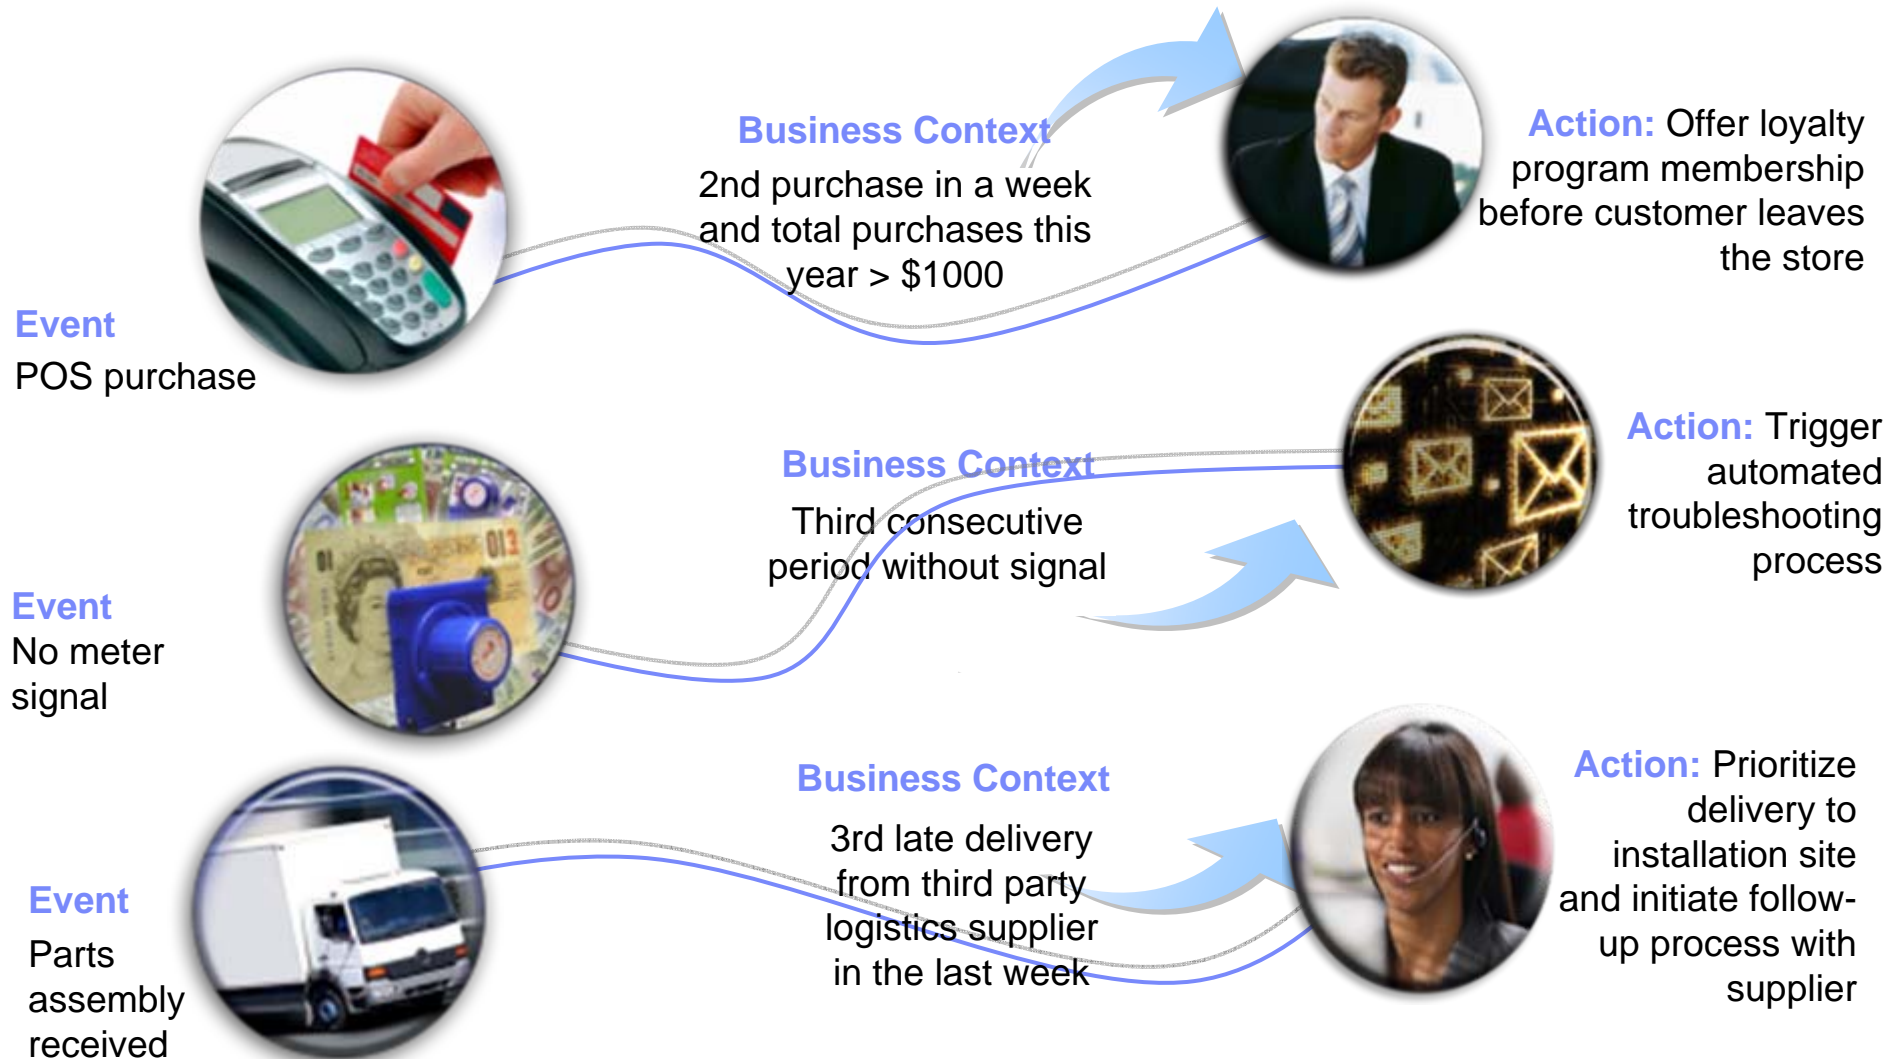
Business Context
2nd purchase in a week and total purchases this year > $1000

Action: Offer loyalty program membership before customer leaves the store

Event
POS purchase

Business Context
Third consecutive period without signal

Action: Trigger automated troubleshooting process

Event
No meter signal

Business Context
3rd late delivery from third party logistics supplier in the last week

Action: Prioritize delivery to installation site and initiate follow-up process with supplier

Event
Parts assembly received